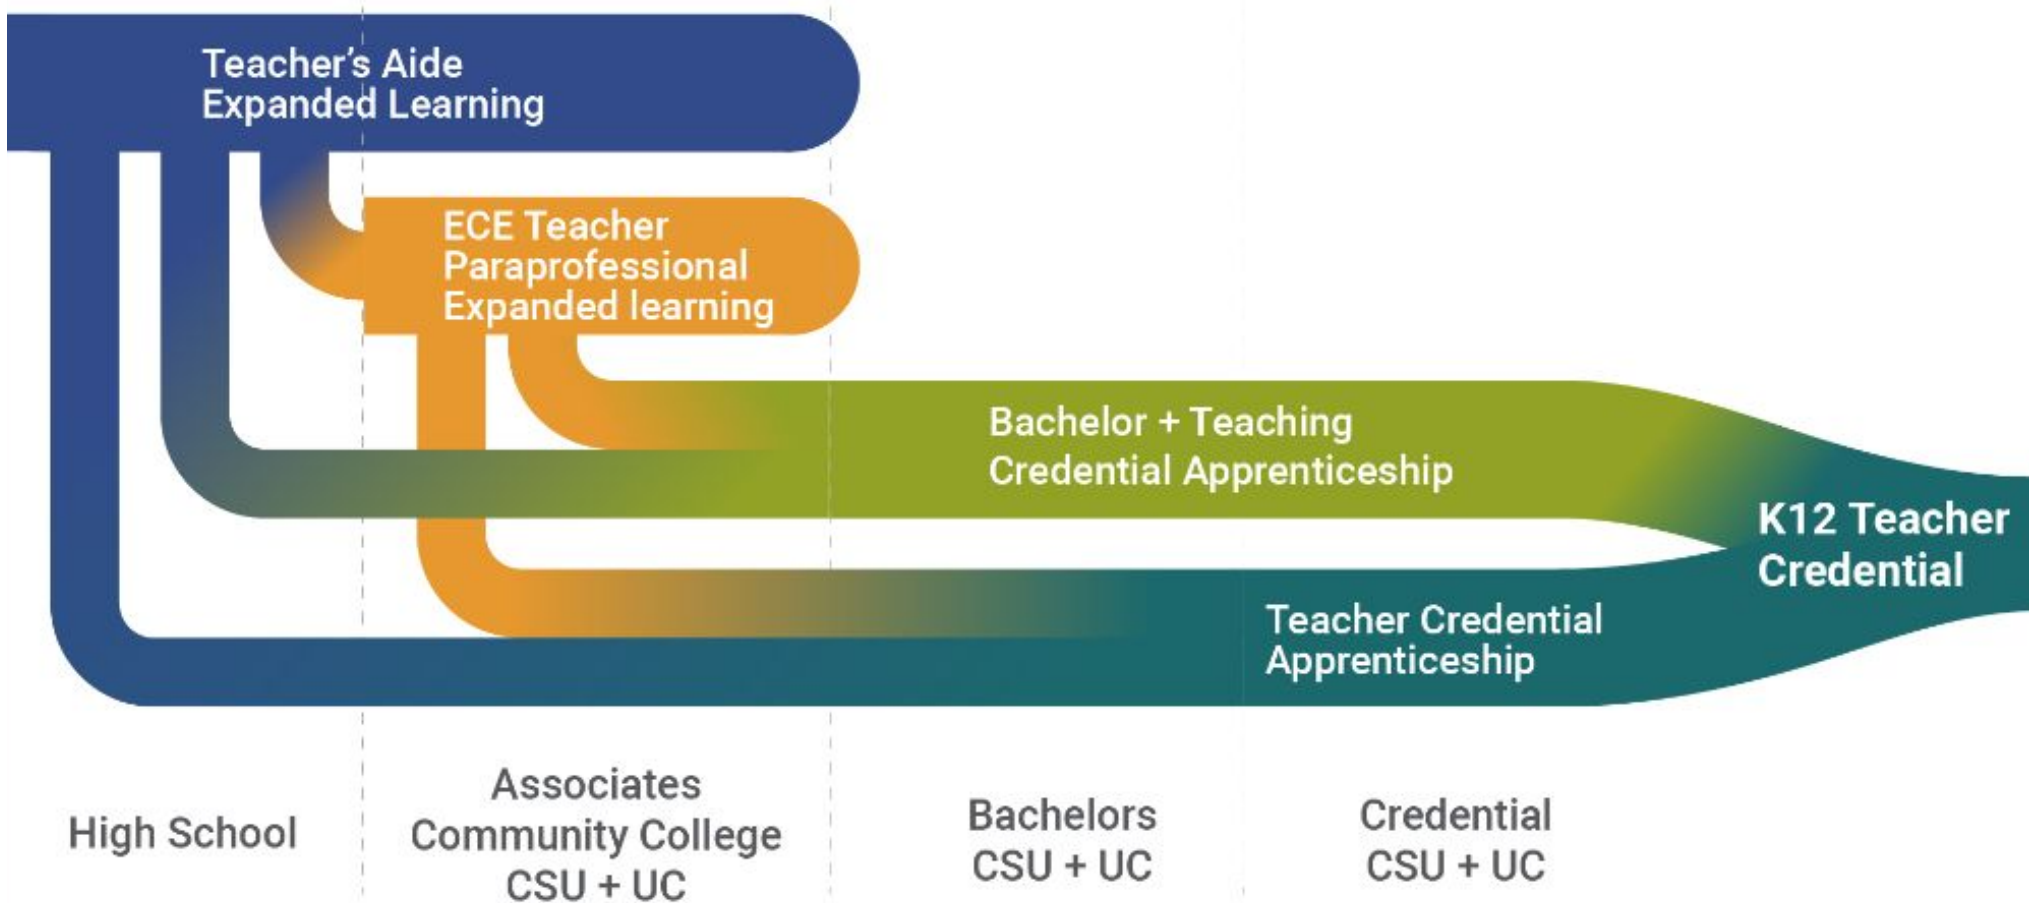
Teacher's Aide
Expanded Learning

ECE Teacher
Paraprofessional
Expanded learning

Bachelor + Teaching
Credential Apprenticeship

K12 Teacher
Credential

Teacher Credential
Apprenticeship

High School

Associates
Community College
CSU + UC

Bachelors
CSU + UC

Credential
CSU + UC